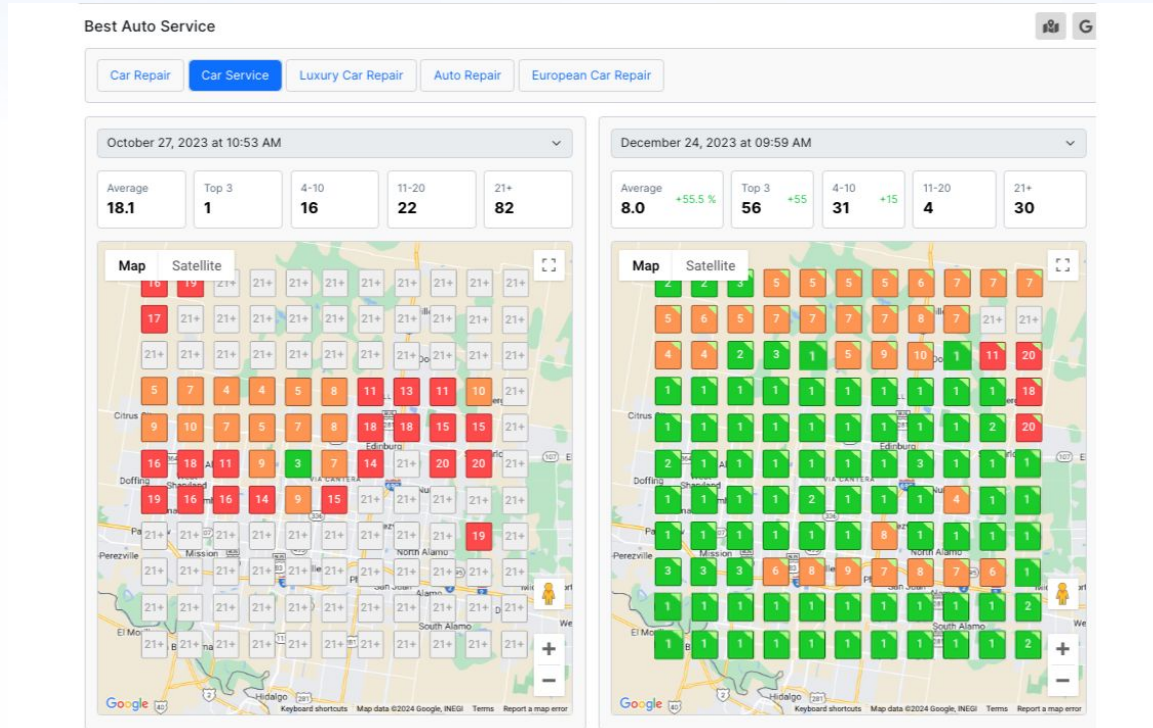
Best Auto Service

Car Repair | Car Service | Luxury Car Repair | Auto Repair | European Car Repair

October 27, 2023 at 10:53 AM

| Average | Top 3 | 4-10 | 11-20 | 21+ |
|---|---|---|---|---|
| 18.1 | 1 | 16 | 22 | 82 |

Map Satellite

16 19 21+ 21+ 21+ 21+ 21+ 21+ 21+ 21+ 21+
17 21+ 21+ 21+ 21+ 21+ 21+ 21+ 21+ 21+ 21+
21+ 21+ 21+ 21+ 21+ 21+ 21+ 21+ 21+ 21+ 21+
5 7 4 4 5 8 11 13 11 10 21+
9 10 7 5 7 8 18 18 15 15 21+
16 18 11 9 3 7 14 21+ 20 20 21+
19 16 16 14 9 15 21+ 21+ 21+ 21+ 21+
21+ 21+ 21+ 21+ 21+ 21+ 21+ 21+ 21+ 19 21+
21+ 21+ 21+ 21+ 21+ 21+ 21+ 21+ 21+ 21+ 21+
21+ 21+ 21+ 21+ 21+ 21+ 21+ 21+ 21+ 21+ 21+
21+ 21+ 21+ 21+ 21+ 21+ 21+ 21+ 21+ 21+ 21+

Citrus City Edinburg Doffing Sharyland VIA CANTERA Perezville Mission North Alamo Alamo San Juan South Alamo El Monte Hidalgo 107 107

Google Keyboard shortcuts Map data ©2024 Google, INEGI Terms Report a map error

December 24, 2023 at 09:59 AM

| Average +55.5 % | Top 3 +55 | 4-10 +15 | 11-20 | 21+ |
|---|---|---|---|---|
| 8.0 | 56 | 31 | 4 | 30 |

Map Satellite

2 2 3 5 5 5 5 6 7 7 7
5 6 5 7 7 7 7 8 7 21+ 21+
4 4 2 3 1 5 9 10 1 11 20
1 1 1 1 1 1 1 1 1 1 18
1 1 1 1 1 1 1 1 1 2 20
2 1 1 1 1 1 1 3 1 1 1
1 1 1 1 2 1 1 1 4 1 1
1 1 1 1 1 1 8 1 1 1 1
3 3 3 6 8 9 7 8 7 6 1
1 1 1 1 1 1 1 1 1 1 2
1 1 1 1 1 1 1 1 1 1 2

Google Keyboard shortcuts Map data ©2024 Google, INEGI Terms Report a map error